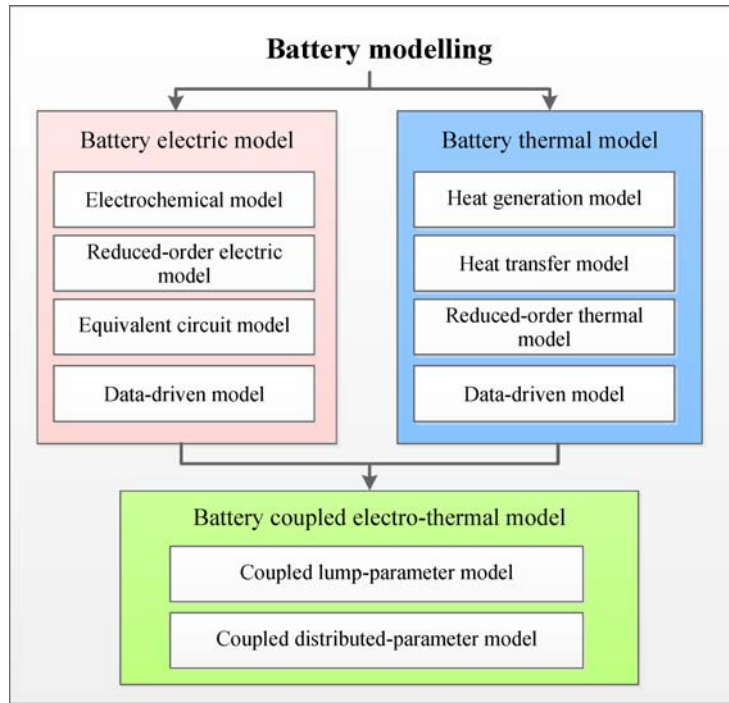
Battery modelling

Battery electric model

Electrochemical model

Reduced-order electric model

Equivalent circuit model

Data-driven model

Battery thermal model

Heat generation model

Heat transfer model

Reduced-order thermal model

Data-driven model

Battery coupled electro-thermal model

Coupled lump-parameter model

Coupled distributed-parameter model